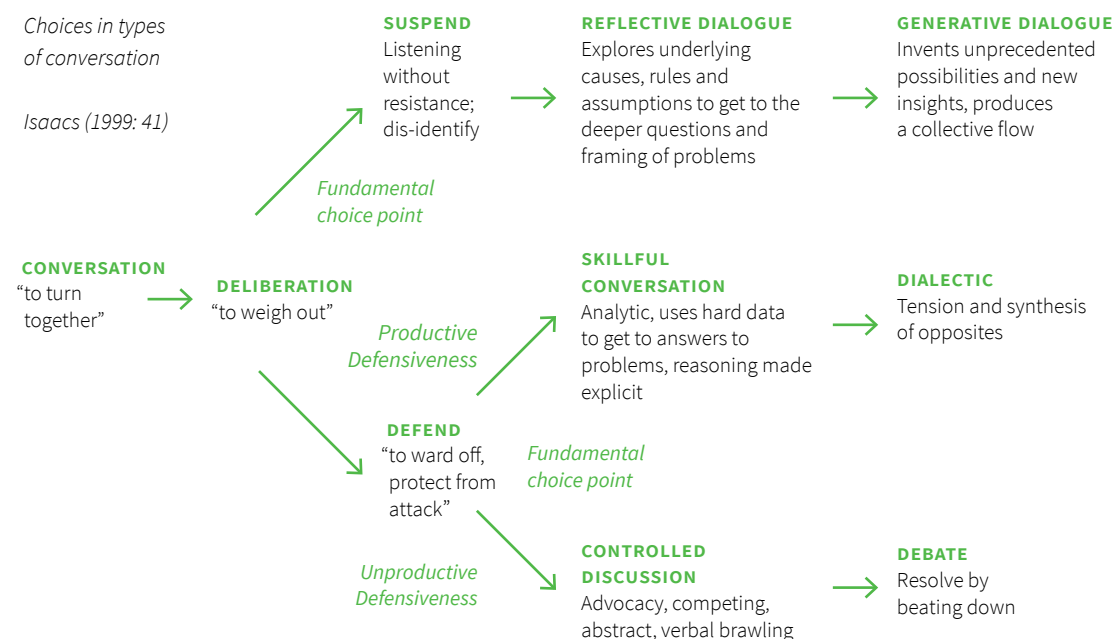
Choices in types of conversation

Isaacs (1999: 41)

SUSPEND
Listening without resistance; dis-identify

REFLECTIVE DIALOGUE
Explores underlying causes, rules and assumptions to get to the deeper questions and framing of problems

GENERATIVE DIALOGUE
Invents unprecedented possibilities and new insights, produces a collective flow

Fundamental choice point

CONVERSATION
"to turn together"

DELIBERATION
"to weigh out"

SKILLFUL CONVERSATION
Analytic, uses hard data to get to answers to problems, reasoning made explicit

DIALECTIC
Tension and synthesis of opposites

Productive Defensiveness

DEFEND
"to ward off, protect from attack"

Fundamental choice point

Unproductive Defensiveness

CONTROLLED DISCUSSION
Advocacy, competing, abstract, verbal brawling

DEBATE
Resolve by beating down